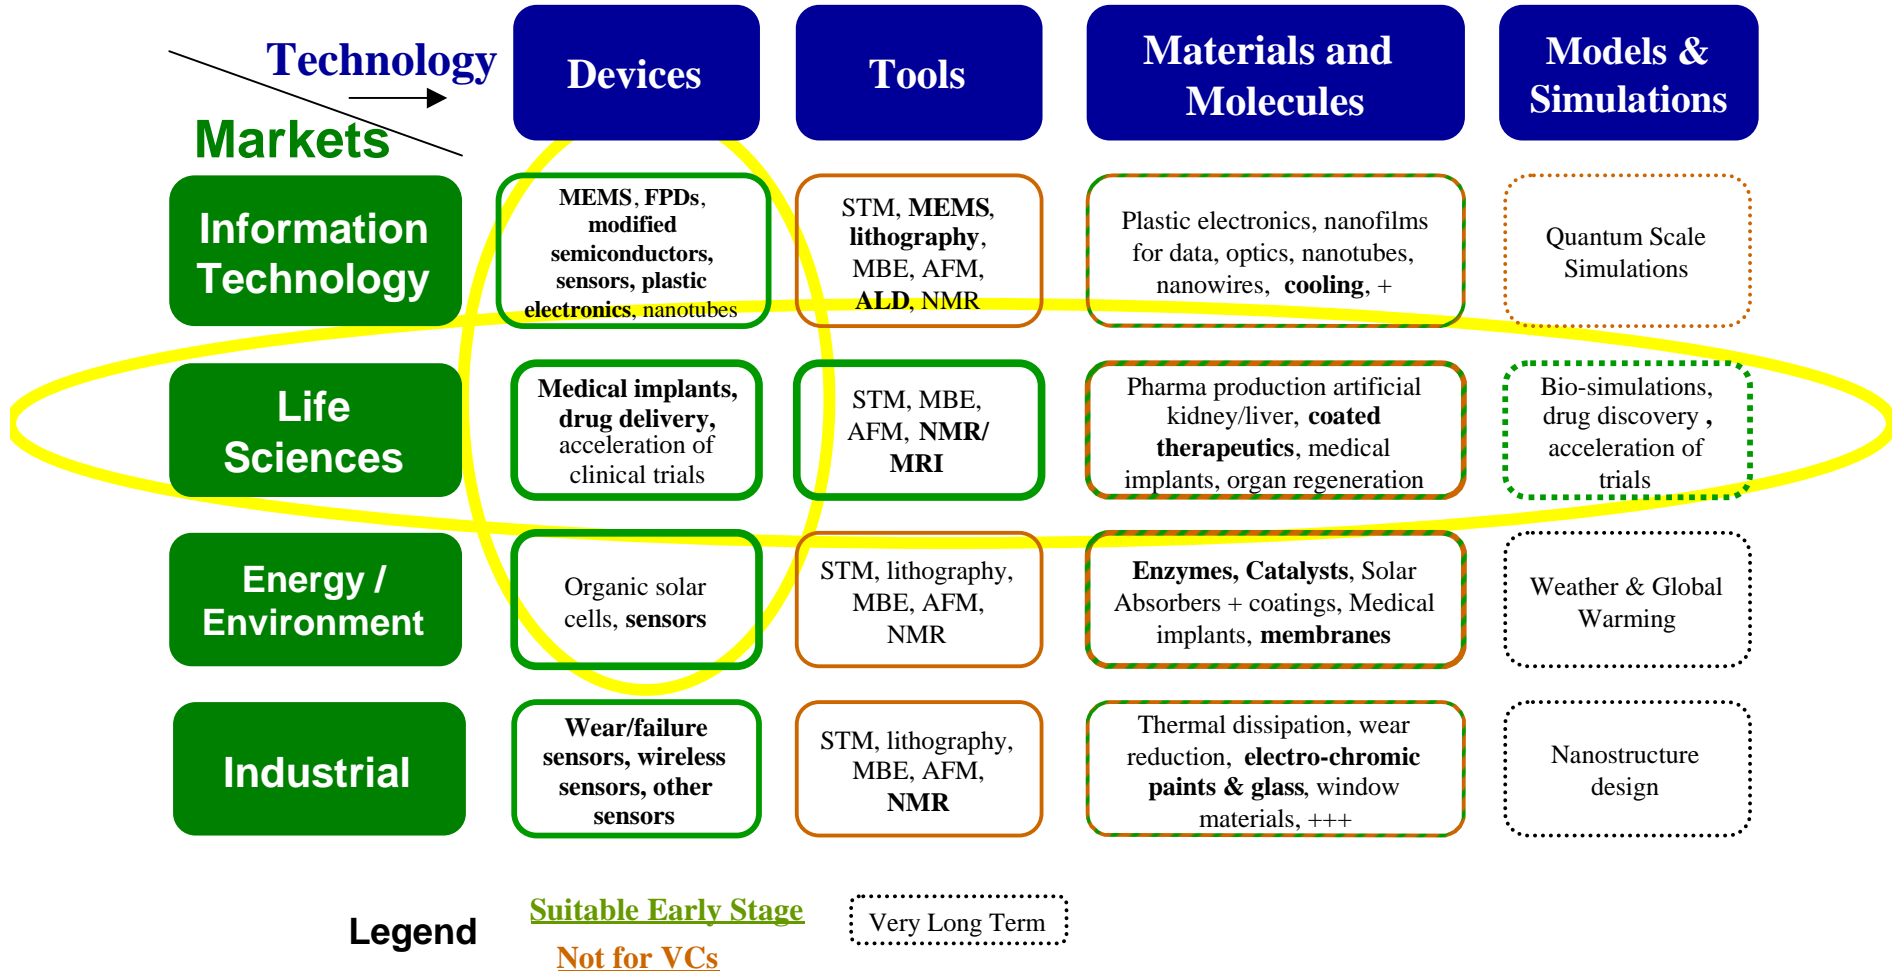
| Technology → / Markets | Devices | Tools | Materials and Molecules | Models & Simulations |
|---|---|---|---|---|
| Information Technology | **MEMS**, **FPDs**, **modified semiconductors, sensors, plastic electronics**, nanotubes | STM, **MEMS**, **lithography**, MBE, AFM, **ALD**, NMR | Plastic electronics, nanofilms for data, optics, nanotubes, nanowires, **cooling**, + | Quantum Scale Simulations |
| Life Sciences | **Medical implants, drug delivery,** acceleration of clinical trials | STM, MBE, AFM, **NMR/ MRI** | Pharma production artificial kidney/liver, **coated therapeutics**, medical implants, organ regeneration | Bio-simulations, drug discovery , acceleration of trials |
| Energy / Environment | Organic solar cells, **sensors** | STM, lithography, MBE, AFM, NMR | **Enzymes, Catalysts**, Solar Absorbers + coatings, Medical implants, **membranes** | Weather & Global Warming |
| Industrial | **Wear/failure sensors, wireless sensors, other sensors** | STM, lithography, MBE, AFM, **NMR** | Thermal dissipation, wear reduction, **electro-chromic paints & glass**, window materials, +++ | Nanostructure design |

Legend
Suitable Early Stage
Not for VCs
Very Long Term